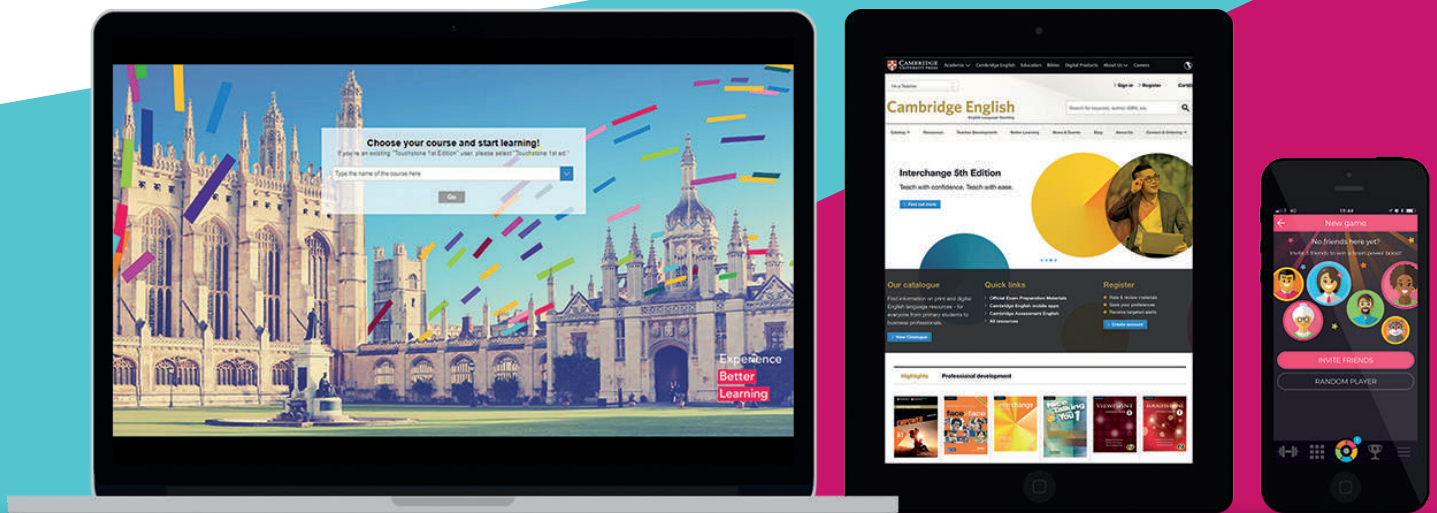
Choose your course and start learning!

If you're an existing "Touchstone 1st Edition" user, please select "Touchstone 1st ed."

Type the name of the course here

Go

Experience
Better
Learning

CAMBRIDGE UNIVERSITY PRESS Academic Cambridge English Education Bibles Digital Products About Us Careers

I'm a Teacher

Sign in Register

Cambridge English

Search for keyword, author, ISBN, etc.

Catalog Resources Teacher Development Online Learning News & Events Blog About Us Contact & Ordering

Interchange 5th Edition

Teach with confidence. Teach with ease.

Find out more

Our catalogue

Find information on print and digital English language resources - for everyone from primary students to business professionals.

View Catalogue

Quick links

Official Exam Preparation Materials
Cambridge English mobile apps
Cambridge Assessment English
All resources

Register

Rate & review materials
Save your preferences
Receive targeted alerts

Create account

Highlights Professional development

face2face
Interchange
Talking
Viewpoint
Touchstone

15:44

New game

No friends here yet?

Invite friends to win a brain power boost!

INVITE FRIENDS

RANDOM PLAYER